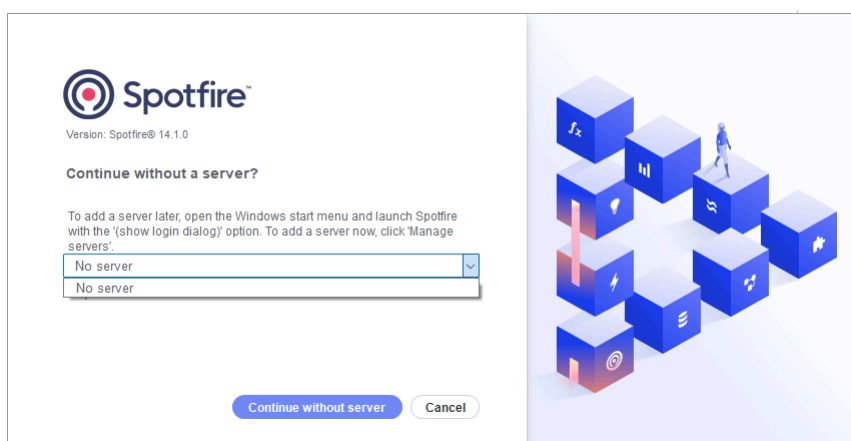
Spotfire™

Version: Spotfire® 14.1.0

Continue without a server?

To add a server later, open the Windows start menu and launch Spotfire with the '(show login dialog)' option. To add a server now, click 'Manage servers'.

No server

No server

Continue without server

Cancel

$f_x$